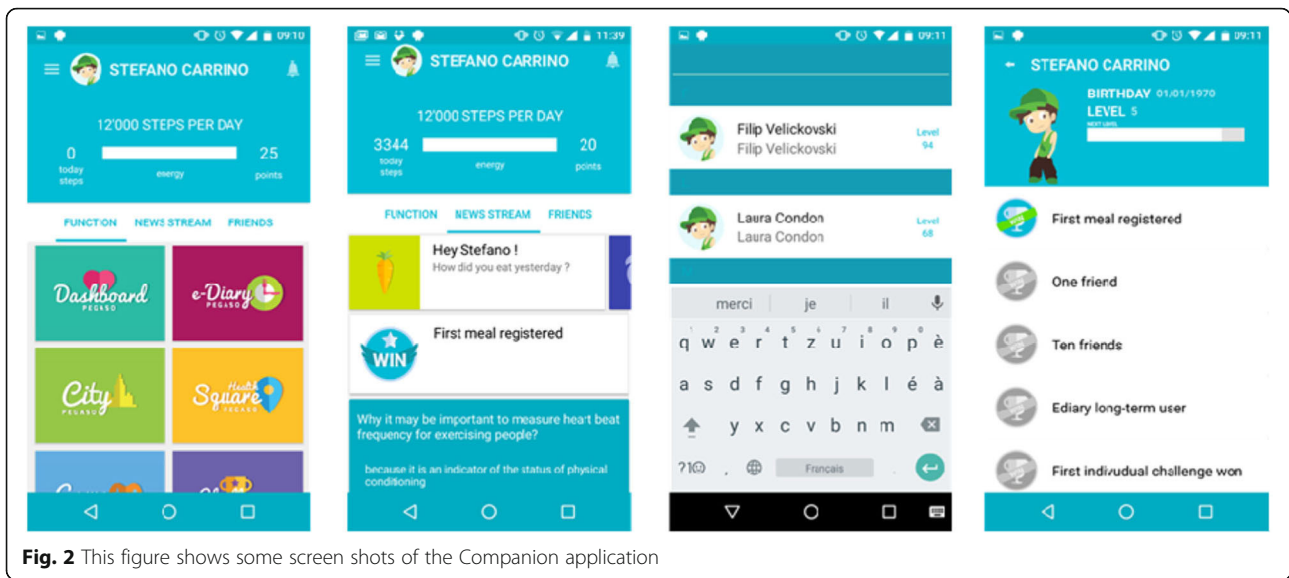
09:10
STEFANO CARRINO
12'000 STEPS PER DAY
0 today steps
energy
25 points
FUNCTION NEWS STREAM FRIENDS
Dashboard PEGASO
e-Diary PEGASO
City PEGASO
Health Square PEGASO

11:39
STEFANO CARRINO
12'000 STEPS PER DAY
3344 today steps
energy
20 points
FUNCTION NEWS STREAM FRIENDS
Hey Stefano !
How did you eat yesterday ?
WIN
First meal registered
Why it may be important to measure heart beat frequency for exercising people?
because it is an indicator of the status of physical conditioning

09:11
Filip Velickovski
Filip Velickovski
Level 94
Laura Condon
Laura Condon
Level 68
merci je il
q w e r t z u i o p è
a s d f g h j k l é à
y x c v b n m
?123 , Français

09:11
STEFANO CARRINO
BIRTHDAY 01/01/1970
LEVEL 5
NEXT LEVEL
First meal registered
One friend
Ten friends
Ediary long-term user
First indivudual challenge won

Fig. 2 This figure shows some screen shots of the Companion application